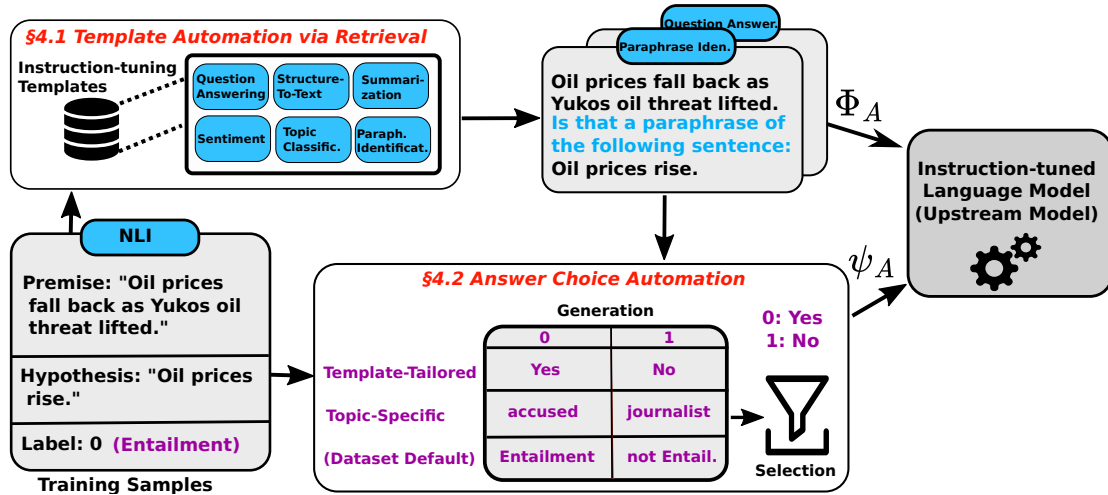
§4.1 Template Automation via Retrieval

Instruction-tuning Templates

Question Answering
Structure-To-Text
Summarization
Sentiment
Topic Classific.
Paraph. Identificat.

Question Answer.
Paraphrase Iden.

Oil prices fall back as Yukos oil threat lifted. Is that a paraphrase of the following sentence: Oil prices rise.

$\Phi_A$

Instruction-tuned Language Model (Upstream Model)

NLI

Premise: "Oil prices fall back as Yukos oil threat lifted."

Hypothesis: "Oil prices rise."

Label: 0 (Entailment)

Training Samples

$\psi_A$

§4.2 Answer Choice Automation

Generation

| | 0 | 1 |
|---|---|---|
| Template-Tailored | Yes | No |
| Topic-Specific | accused | journalist |
| (Dataset Default) | Entailment | not Entail. |

0: Yes
1: No

Selection